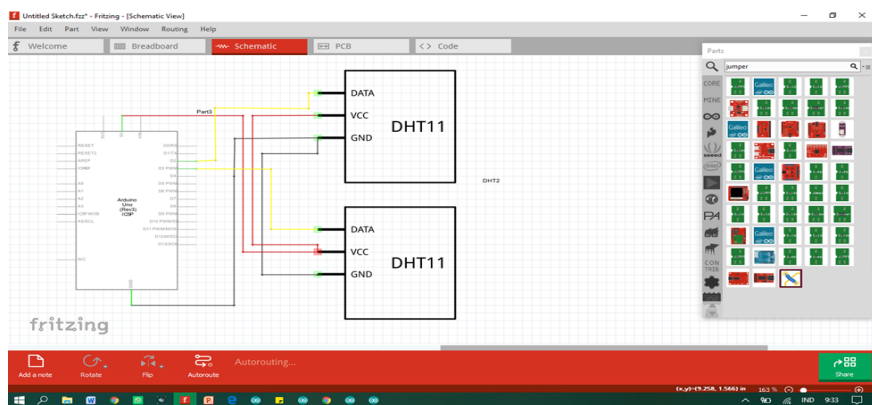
Untitled Sketch.fzz* - Fritzing - [Schematic View]

File Edit Part View Window Routing Help

Welcome Breadboard Schematic PCB Code

Parts

jumper

CORE

MINE

seeed

CON TRIB

Part3

DATA
VCC
GND
DHT11

DHT2

DATA
VCC
GND
DHT11

RESET
RESET2
AREF
IOREF
A0
A1
A2
A3
A4/SDA
A5/SCL
N/C

Arduino Uno (Rev3) ICSP

fritzing

Add a note Rotate Flip Autoroute Autorouting...

Share

(x,y)=(9.258, 1.566) in 163 %

IND 9:33